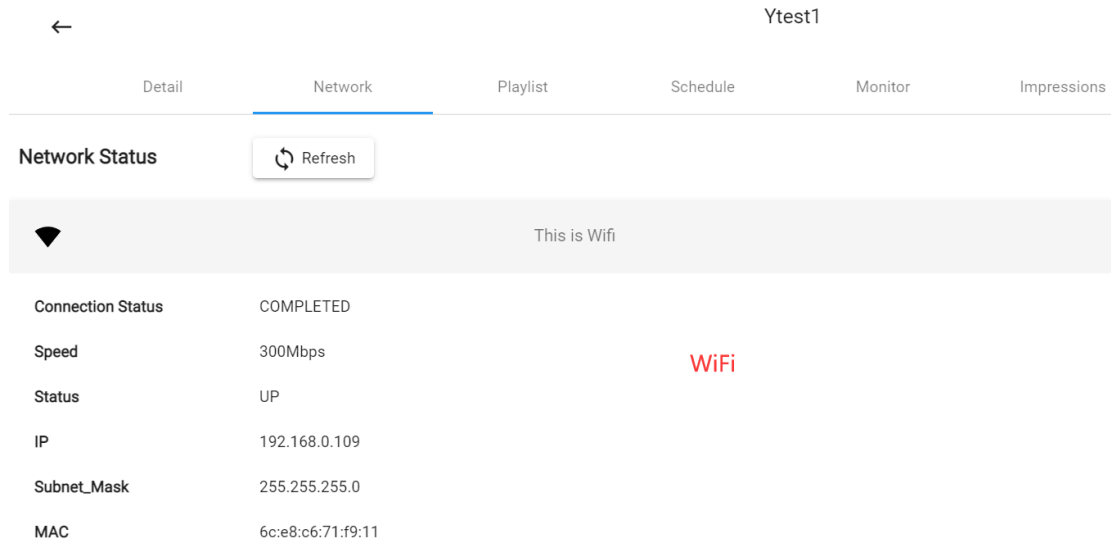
←

Ytest1

Detail Network Playlist Schedule Monitor Impressions

Network Status

Refresh

This is Wifi

| | |
|---|---|
| Connection Status | COMPLETED |
| Speed | 300Mbps |
| Status | UP |
| IP | 192.168.0.109 |
| Subnet_Mask | 255.255.255.0 |
| MAC | 6c:e8:c6:71:f9:11 |

WiFi